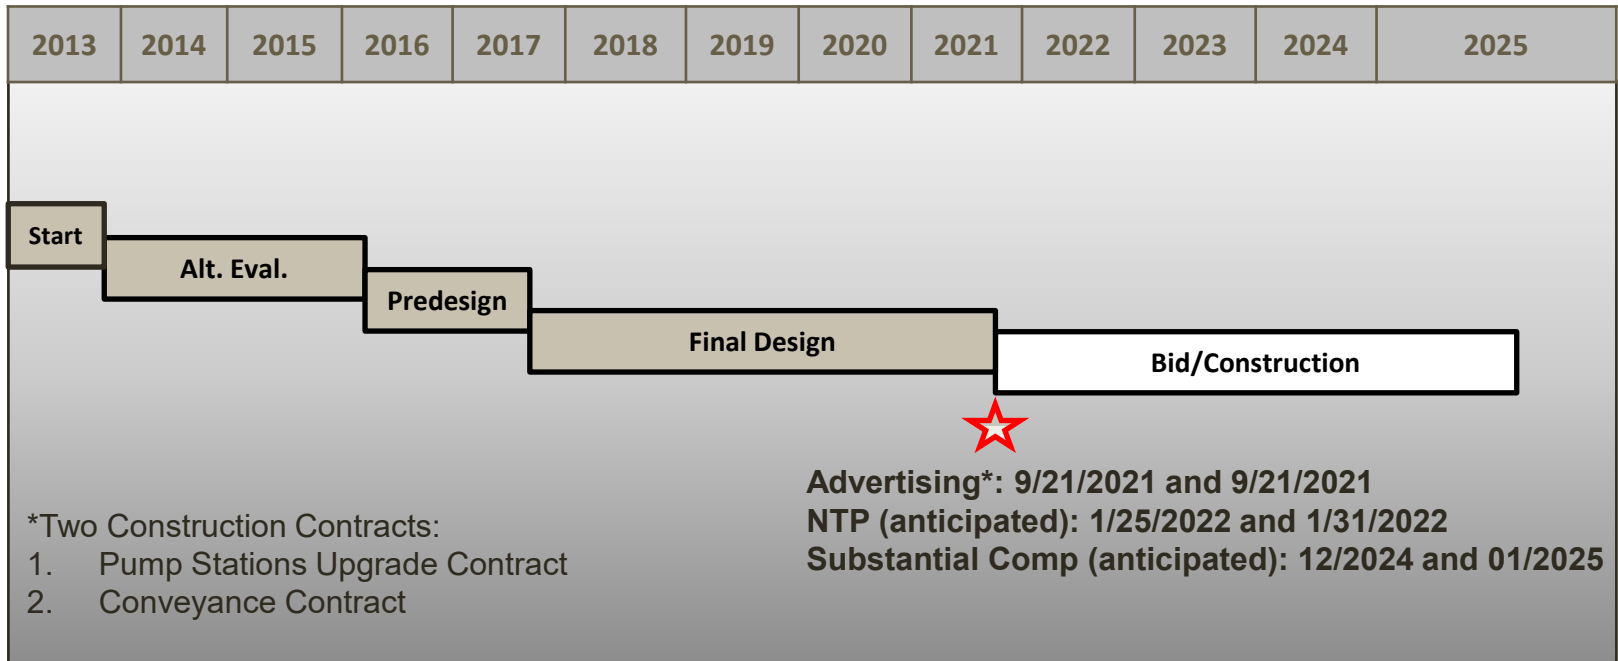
| 2013 | 2014 | 2015 | 2016 | 2017 | 2018 | 2019 | 2020 | 2021 | 2022 | 2023 | 2024 | 2025 |
|---|---|---|---|---|---|---|---|---|---|---|---|---|

Start

Alt. Eval.

Predesign

Final Design

Bid/Construction

Advertising*: 9/21/2021 and 9/21/2021
NTP (anticipated): 1/25/2022 and 1/31/2022
Substantial Comp (anticipated): 12/2024 and 01/2025

*Two Construction Contracts:
1. Pump Stations Upgrade Contract
2. Conveyance Contract